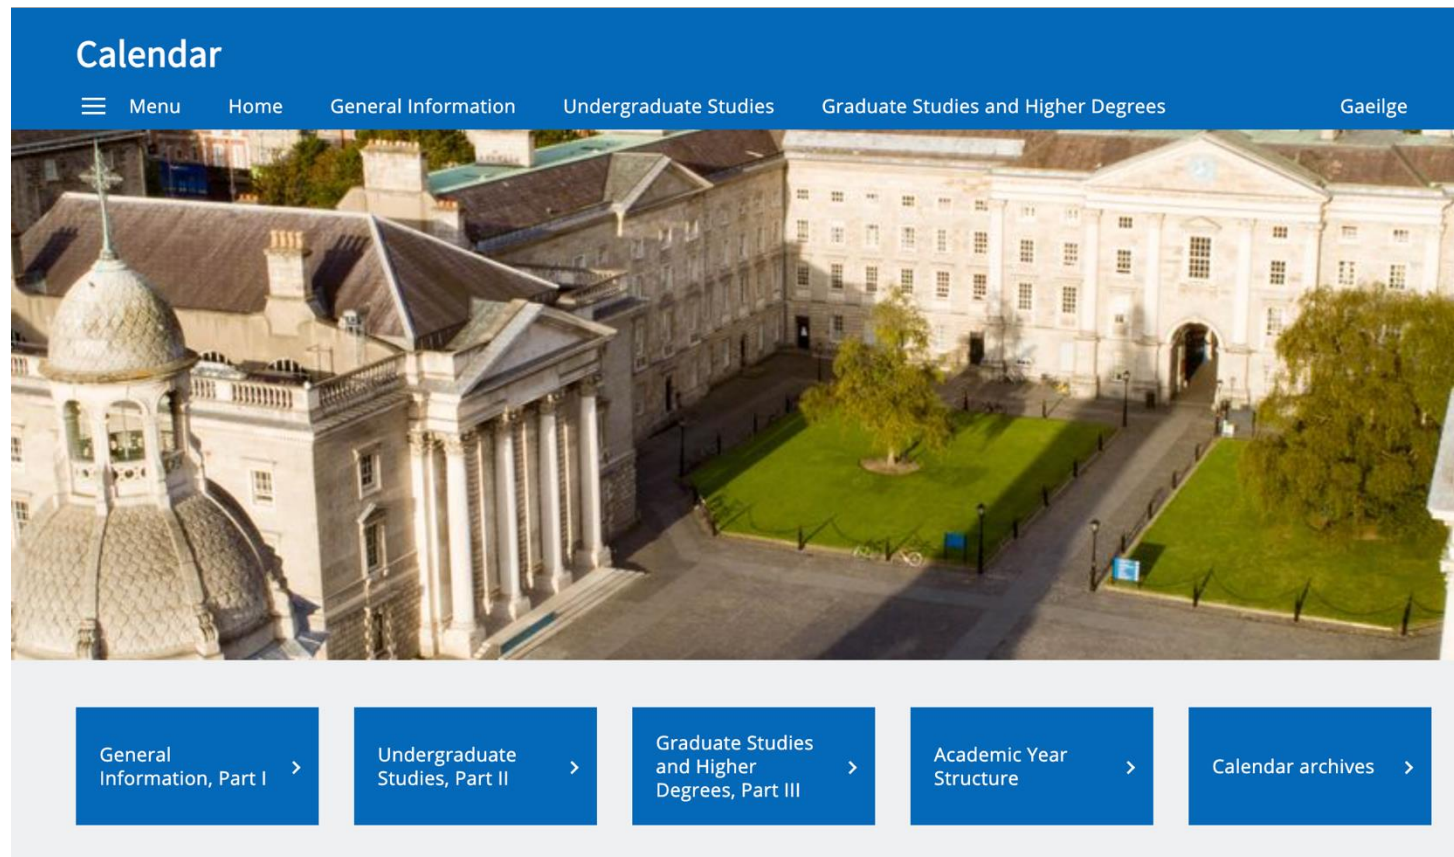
Calendar

Menu Home General Information Undergraduate Studies Graduate Studies and Higher Degrees Gaeilge

General Information, Part I

Undergraduate Studies, Part II

Graduate Studies and Higher Degrees, Part III

Academic Year Structure

Calendar archives